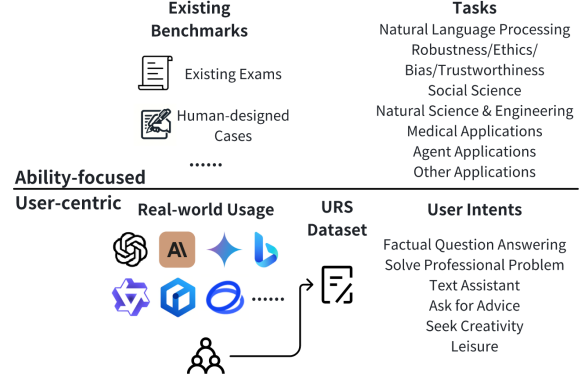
Existing Benchmarks

Existing Exams

Human-designed Cases

......

Tasks

Natural Language Processing

Robustness/Ethics/ Bias/Trustworthiness

Social Science

Natural Science & Engineering

Medical Applications

Agent Applications

Other Applications

Ability-focused

User-centric

Real-world Usage

AI

......

URS Dataset

User Intents

Factual Question Answering

Solve Professional Problem

Text Assistant

Ask for Advice

Seek Creativity

Leisure